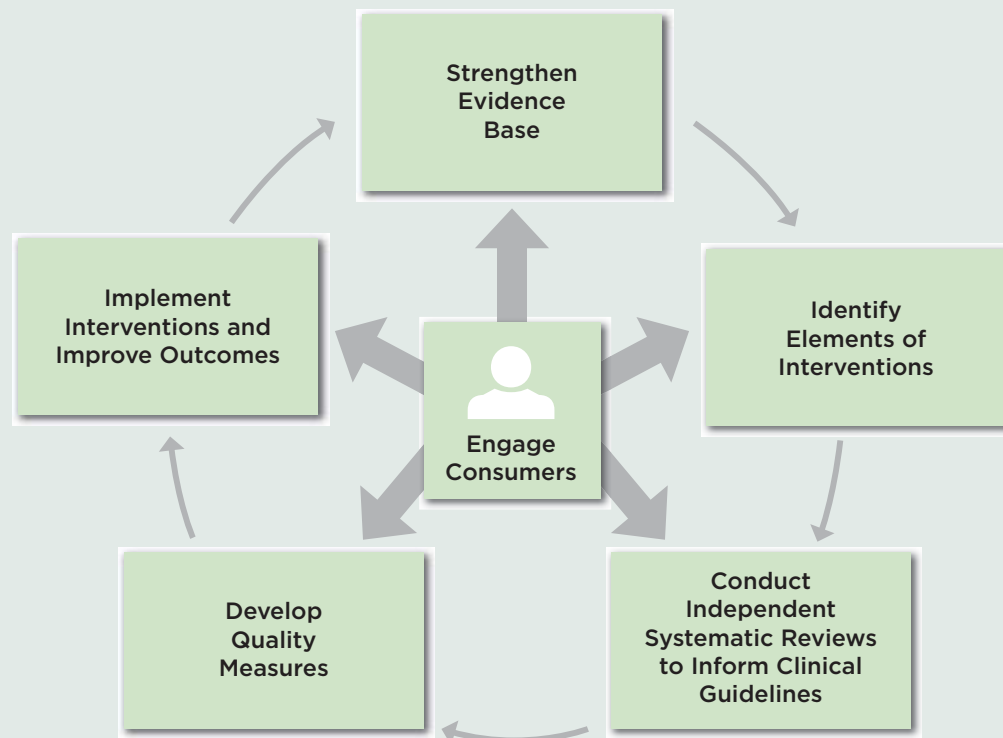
Strengthen Evidence Base

Identify Elements of Interventions

Conduct Independent Systematic Reviews to Inform Clinical Guidelines

Develop Quality Measures

Implement Interventions and Improve Outcomes

Engage Consumers